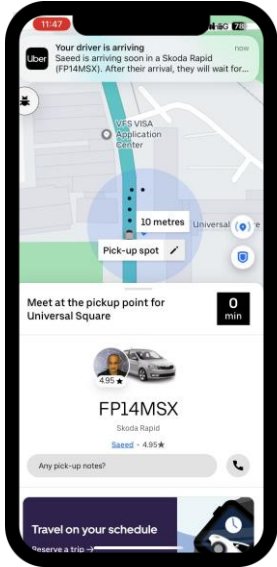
11:47
78

Uber
Your driver is arriving
now
Saeed is arriving soon in a Skoda Rapid (FP14MSX). After their arrival, they will wait for...

VFS VISA Application Center

10 metres

Universal

Pick-up spot

Meet at the pickup point for Universal Square

0 min

4.95★

FP14MSX

Skoda Rapid

Saeed · 4.95★

Any pick-up notes?

Travel on your schedule

Reserve a trip →